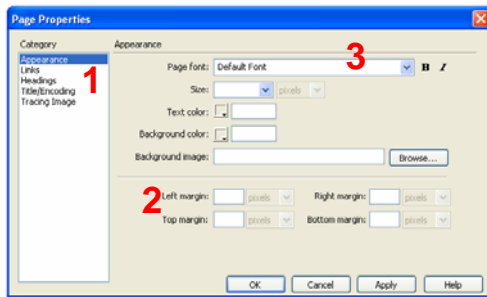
Page Properties

Category
Appearance
Links
Headings
Title/Encoding
Tracing Image

1

Appearance

3

Page font: Default Font B I

Size: pixels

Text color:

Background color:

Background image: Browse...

2

Left margin: pixels Right margin: pixels

Top margin: pixels Bottom margin: pixels

OK Cancel Apply Help